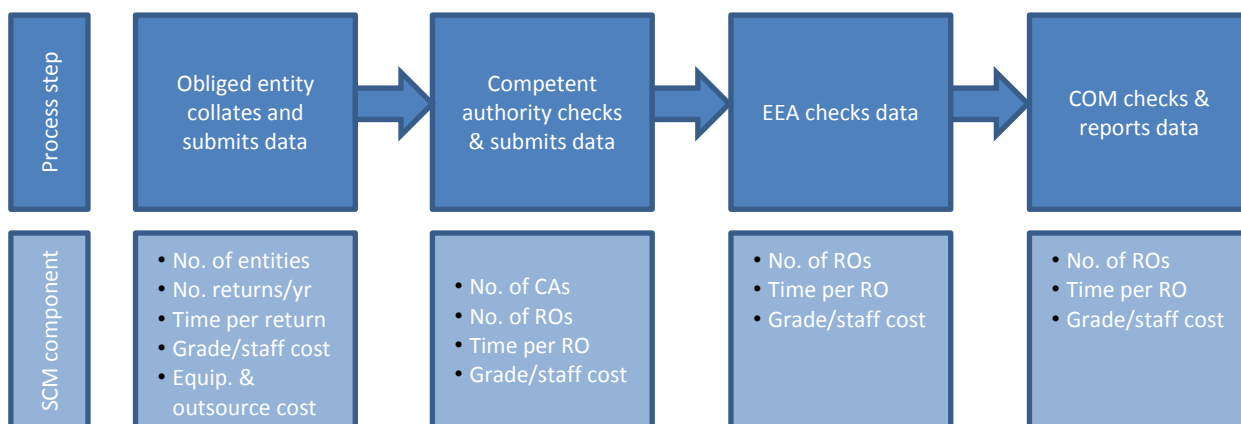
Process step

Obliged entity collates and submits data

Competent authority checks & submits data

EEA checks data

COM checks & reports data

SCM component

• No. of entities
• No. returns/yr
• Time per return
• Grade/staff cost
• Equip. & outsource cost

• No. of CAs
• No. of ROs
• Time per RO
• Grade/staff cost

• No. of ROs
• Time per RO
• Grade/staff cost

• No. of ROs
• Time per RO
• Grade/staff cost